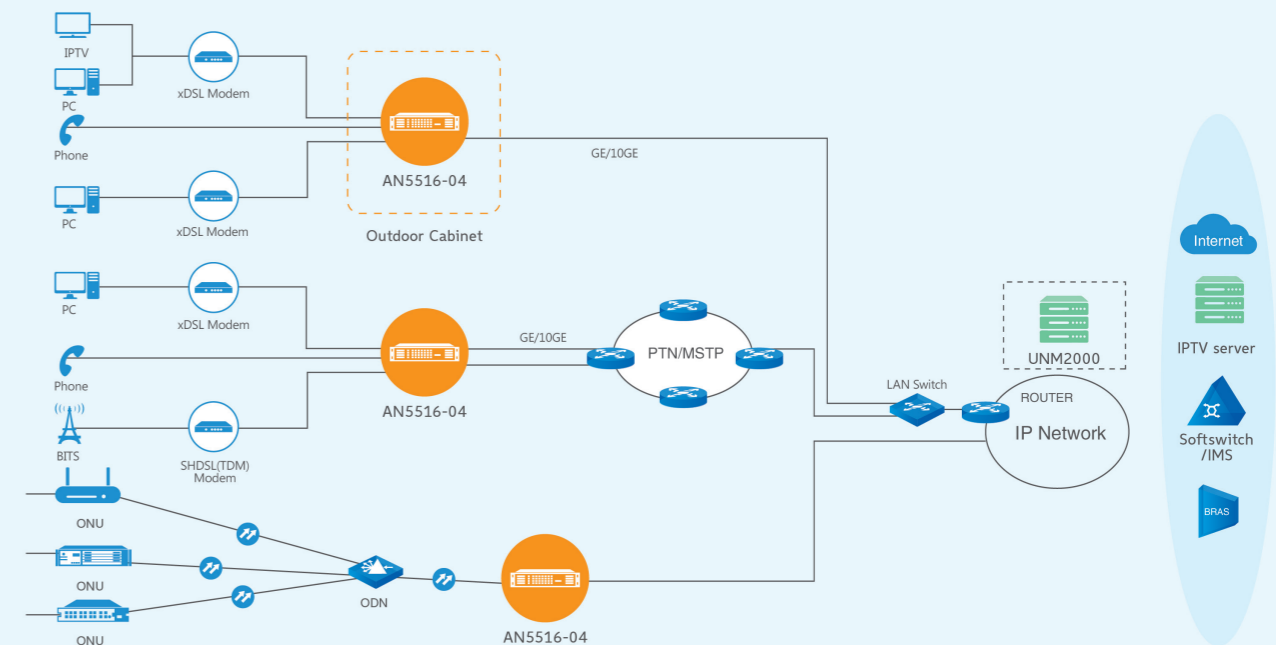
IPTV
PC
xDSL Modem
Phone
AN5516-04
GE/10GE
PC
xDSL Modem
Outdoor Cabinet
PC
xDSL Modem
GE/10GE
PTN/MSTP
Phone
AN5516-04
BITS
SHDSL(TDM) Modem
LAN Switch
ROUTER
IP Network
UNM2000
ONU
ONU
ONU
ODN
AN5516-04
Internet
IPTV server
Softswitch /IMS
BRAS